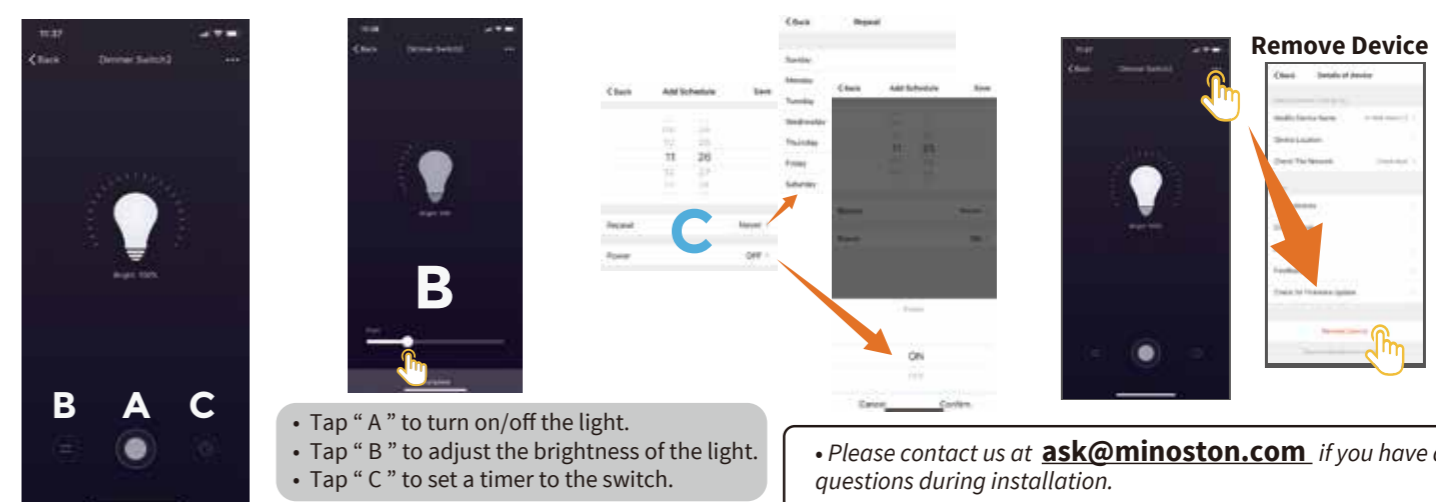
11:37

Back Dimmer Switch2

Bright: 100%

B A C

Back Dimmer Switch2

Bright: 50%

B

Back Add Schedule Save

11 26

Repeat Never

Power OFF

C

Back Repeat

Sunday

Monday

Tuesday

Wednesday

Thursday

Friday

Saturday

Back Add Schedule Save

11 25

Repeat Never

Power ON

Power

ON

OFF

Cancel Confirm

Back Dimmer Switch2

Remove Device

Back Details of device

Modify Device Name

Device Location

Check The Network

Feedback

Check for Firmware Update

Remove Device

• Tap “ A ” to turn on/off the light.
• Tap “ B ” to adjust the brightness of the light.
• Tap “ C ” to set a timer to the switch.

• Please contact us at ask@minoston.com if you have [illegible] questions during installation.